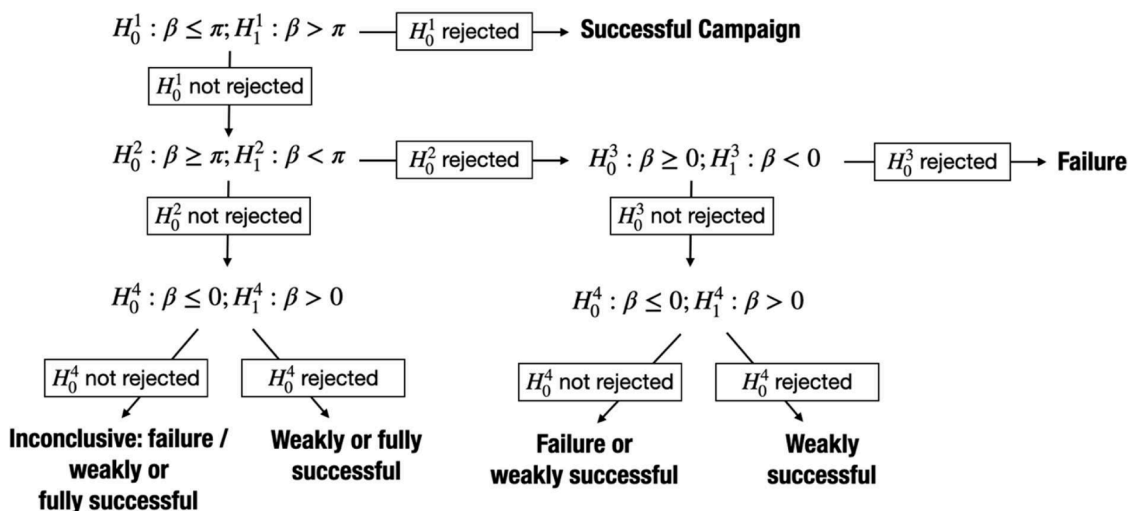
$H_0^1 : \beta \leq \pi; H_1^1 : \beta > \pi$

$H_0^1$ rejected

Successful Campaign

$H_0^1$ not rejected

$H_0^2 : \beta \geq \pi; H_1^2 : \beta < \pi$

$H_0^2$ rejected

$H_0^3 : \beta \geq 0; H_1^3 : \beta < 0$

$H_0^3$ rejected

Failure

$H_0^2$ not rejected

$H_0^3$ not rejected

$H_0^4 : \beta \leq 0; H_1^4 : \beta > 0$

$H_0^4 : \beta \leq 0; H_1^4 : \beta > 0$

$H_0^4$ not rejected

$H_0^4$ rejected

$H_0^4$ not rejected

$H_0^4$ rejected

Inconclusive: failure / weakly or fully successful

Weakly or fully successful

Failure or weakly successful

Weakly successful